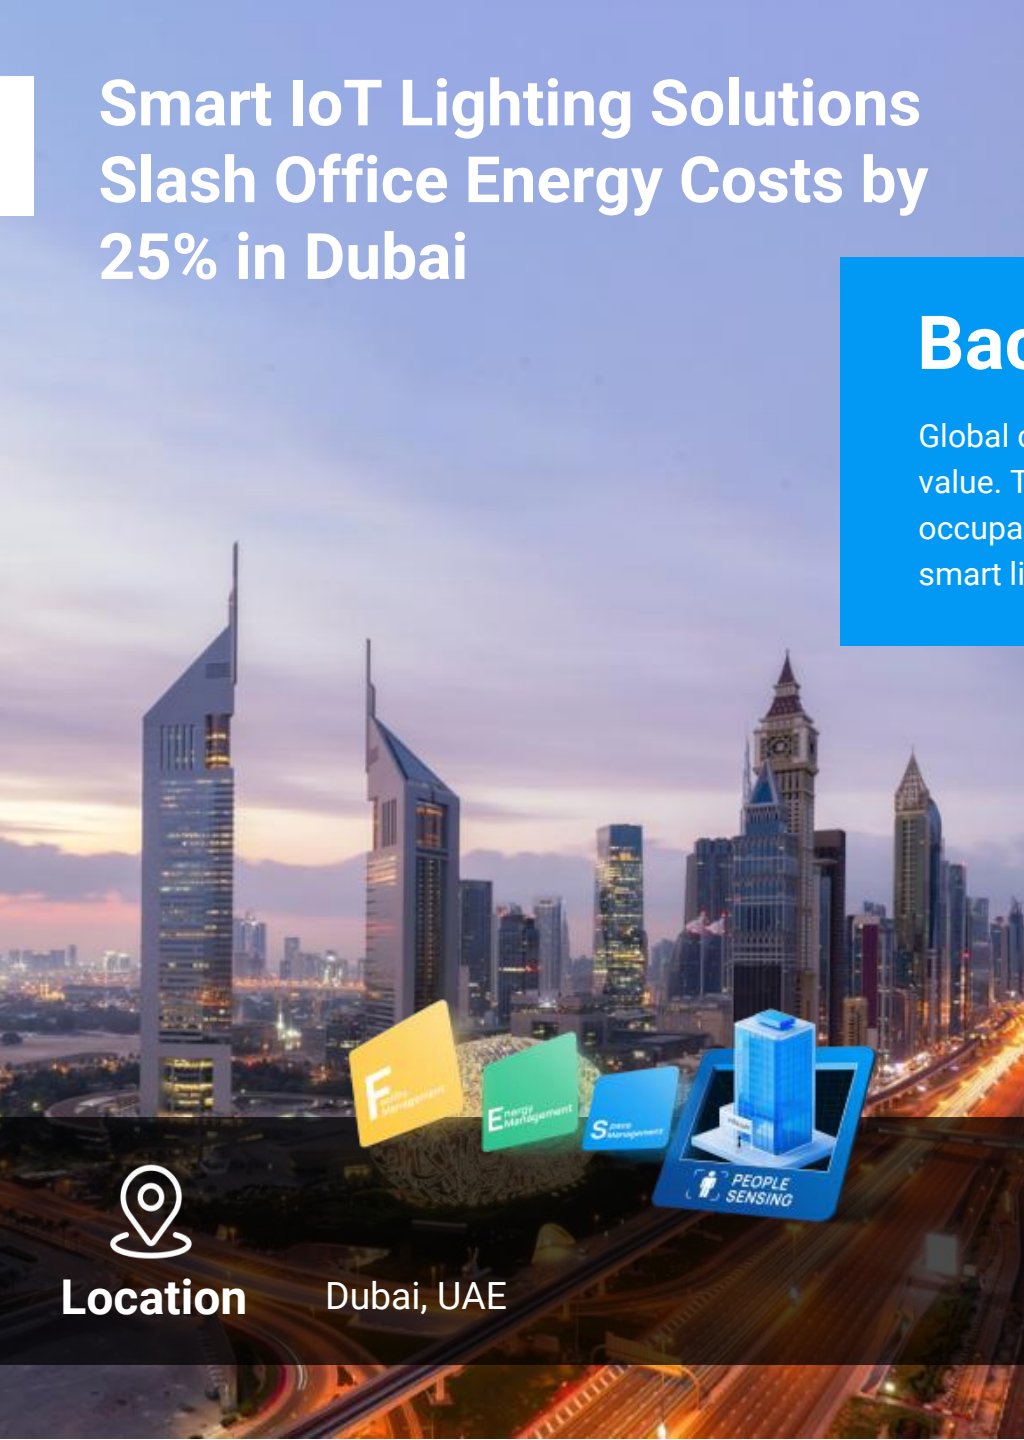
Smart IoT Lighting Solutions Slash Office Energy Costs by 25% in Dubai

Bac

Global value. T occupa smart li

F acility Management

E nergy Management

S pace Management

PEOPLE SENSING

Location

Dubai, UAE